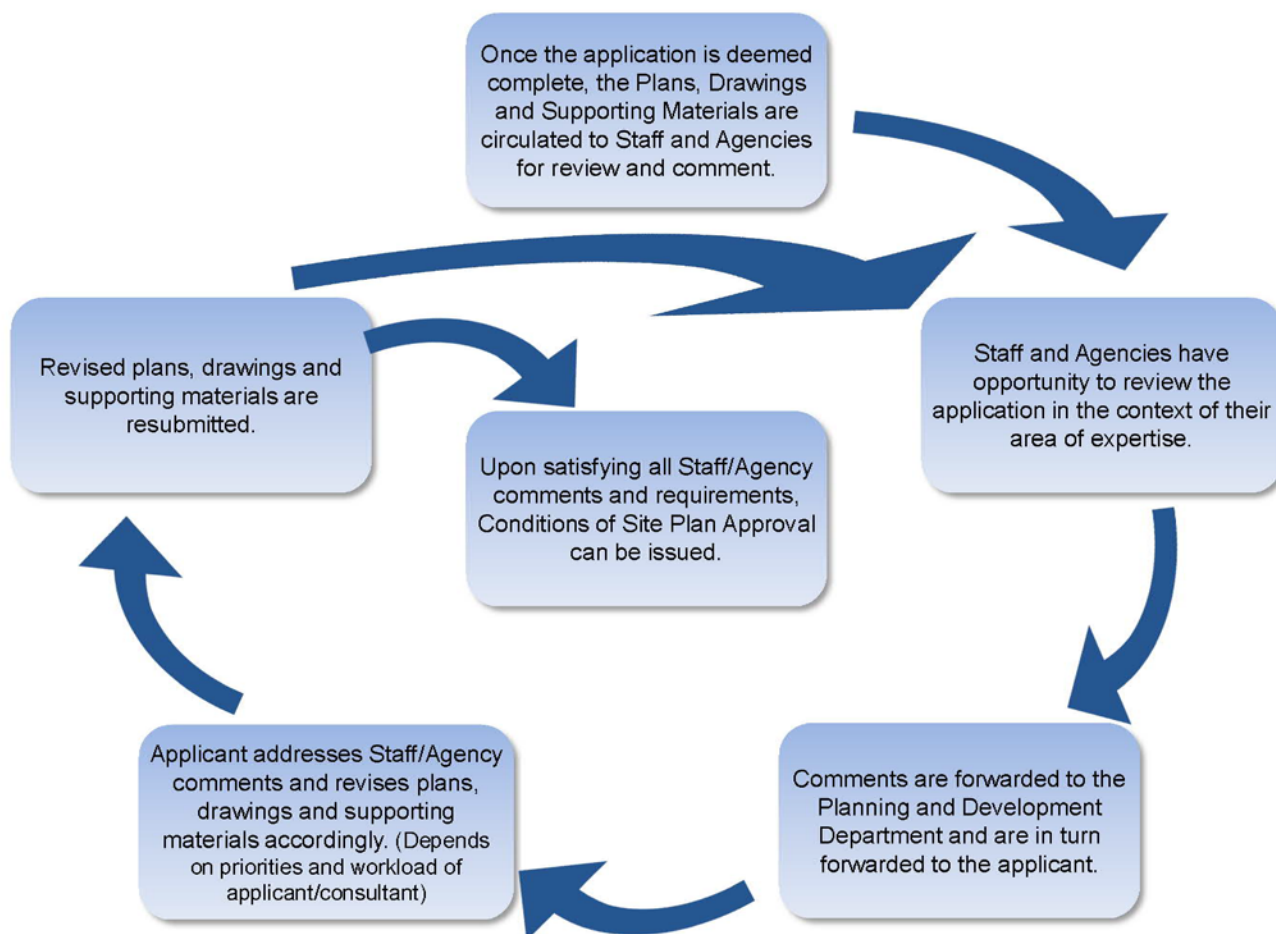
Once the application is deemed complete, the Plans, Drawings and Supporting Materials are circulated to Staff and Agencies for review and comment.

Staff and Agencies have opportunity to review the application in the context of their area of expertise.

Comments are forwarded to the Planning and Development Department and are in turn forwarded to the applicant.

Applicant addresses Staff/Agency comments and revises plans, drawings and supporting materials accordingly. (Depends on priorities and workload of applicant/consultant)

Revised plans, drawings and supporting materials are resubmitted.

Upon satisfying all Staff/Agency comments and requirements, Conditions of Site Plan Approval can be issued.